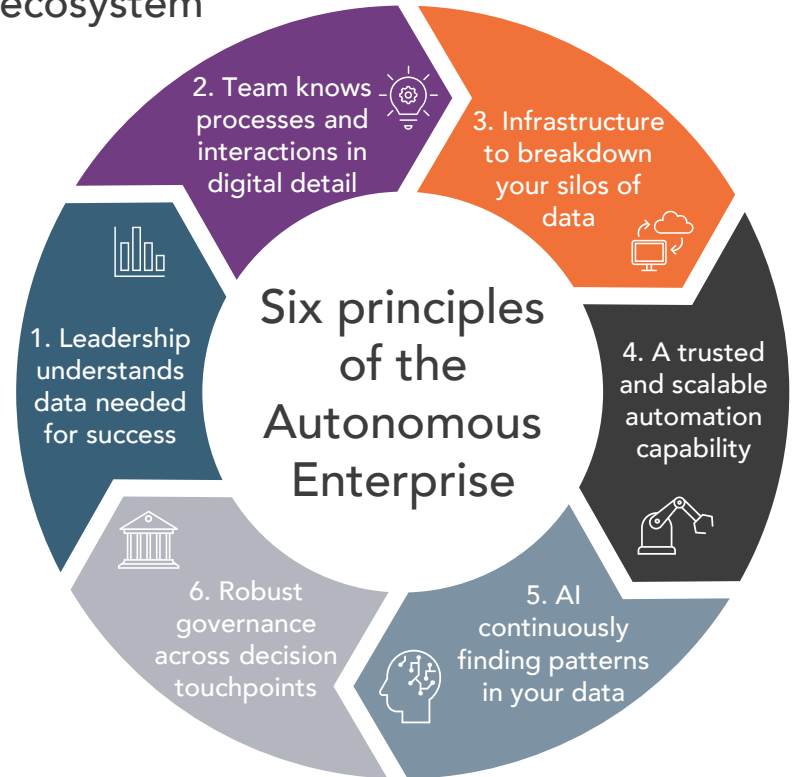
ecosystem

Six principles of the Autonomous Enterprise

1. Leadership understands data needed for success

2. Team knows processes and interactions in digital detail

3. Infrastructure to breakdown your silos of data

4. A trusted and scalable automation capability

5. AI continuously finding patterns in your data

6. Robust governance across decision touchpoints